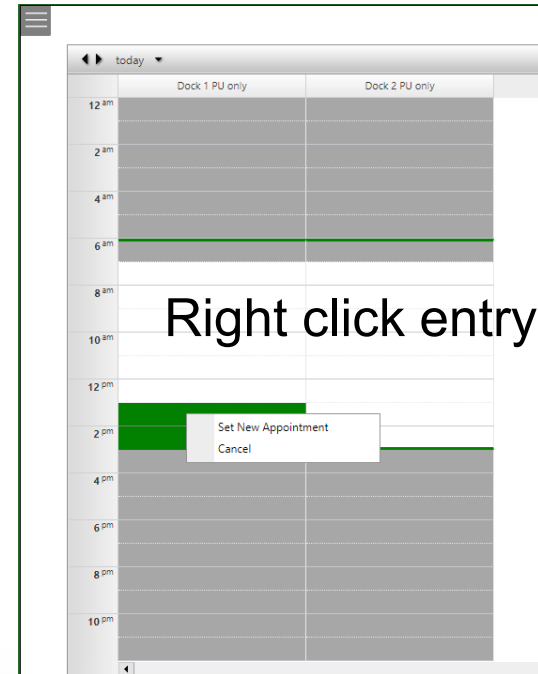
today

| | Dock 1 PU only | Dock 2 PU only |
|---|---|---|
| $12^{am}$ | | |
| $2^{am}$ | | |
| $4^{am}$ | | |
| $6^{am}$ | | |
| $8^{am}$ | | |
| $10^{am}$ | | |
| $12^{pm}$ | | |
| $2^{pm}$ | | |
| $4^{pm}$ | | |
| $6^{pm}$ | | |
| $8^{pm}$ | | |
| $10^{pm}$ | | |

Right click entry

Set New Appointment
Cancel